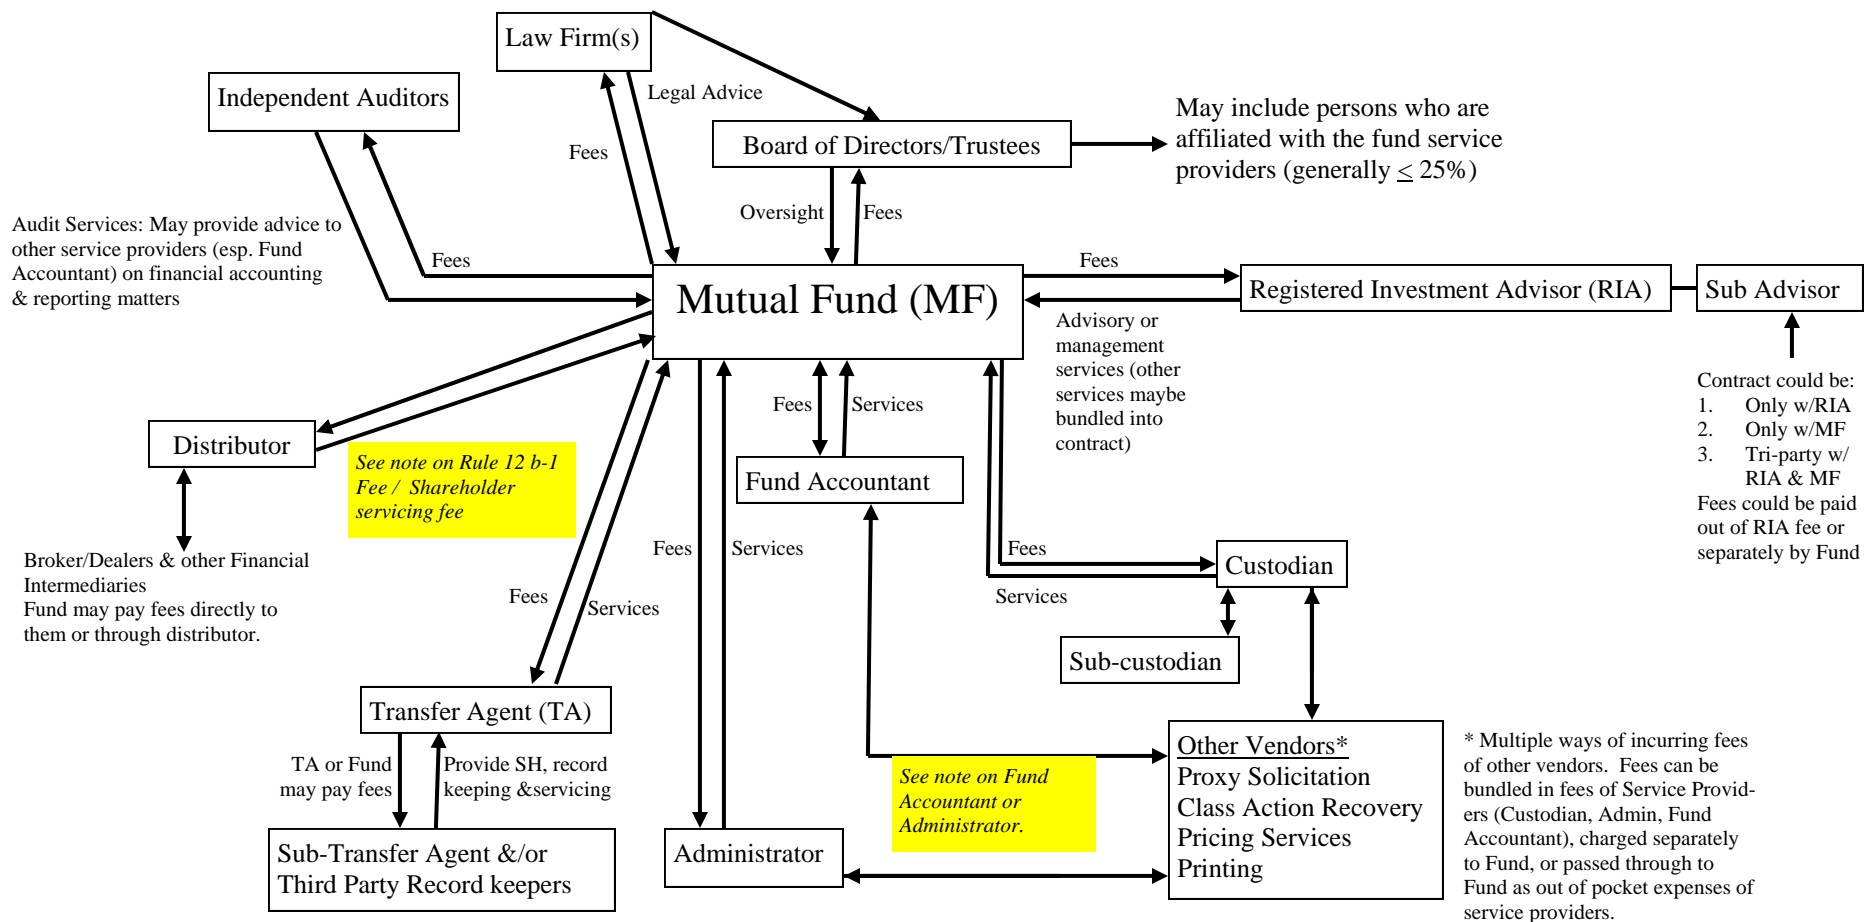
Law Firm(s)

Legal Advice

Fees

Independent Auditors

Board of Directors/Trustees

May include persons who are affiliated with the fund service providers (generally $\leq$ 25%)

Oversight

Fees

Audit Services: May provide advice to other service providers (esp. Fund Accountant) on financial accounting & reporting matters

Fees

Mutual Fund (MF)

Fees

Registered Investment Advisor (RIA)

Sub Advisor

Advisory or management services (other services maybe bundled into contract)

Contract could be:
1. Only w/RIA
2. Only w/MF
3. Tri-party w/ RIA & MF
Fees could be paid out of RIA fee or separately by Fund

Distributor

See note on Rule 12 b-1 Fee / Shareholder servicing fee

Fees

Services

Fund Accountant

Broker/Dealers & other Financial Intermediaries
Fund may pay fees directly to them or through distributor.

Fees

Services

Fees

Services

Fees

Custodian

Services

Sub-custodian

Transfer Agent (TA)

TA or Fund may pay fees

Provide SH, record keeping &servicing

Sub-Transfer Agent &/or Third Party Record keepers

See note on Fund Accountant or Administrator.

Administrator

Other Vendors*
Proxy Solicitation
Class Action Recovery
Pricing Services
Printing

* Multiple ways of incurring fees of other vendors. Fees can be bundled in fees of Service Providers (Custodian, Admin, Fund Accountant), charged separately to Fund, or passed through to Fund as out of pocket expenses of service providers.